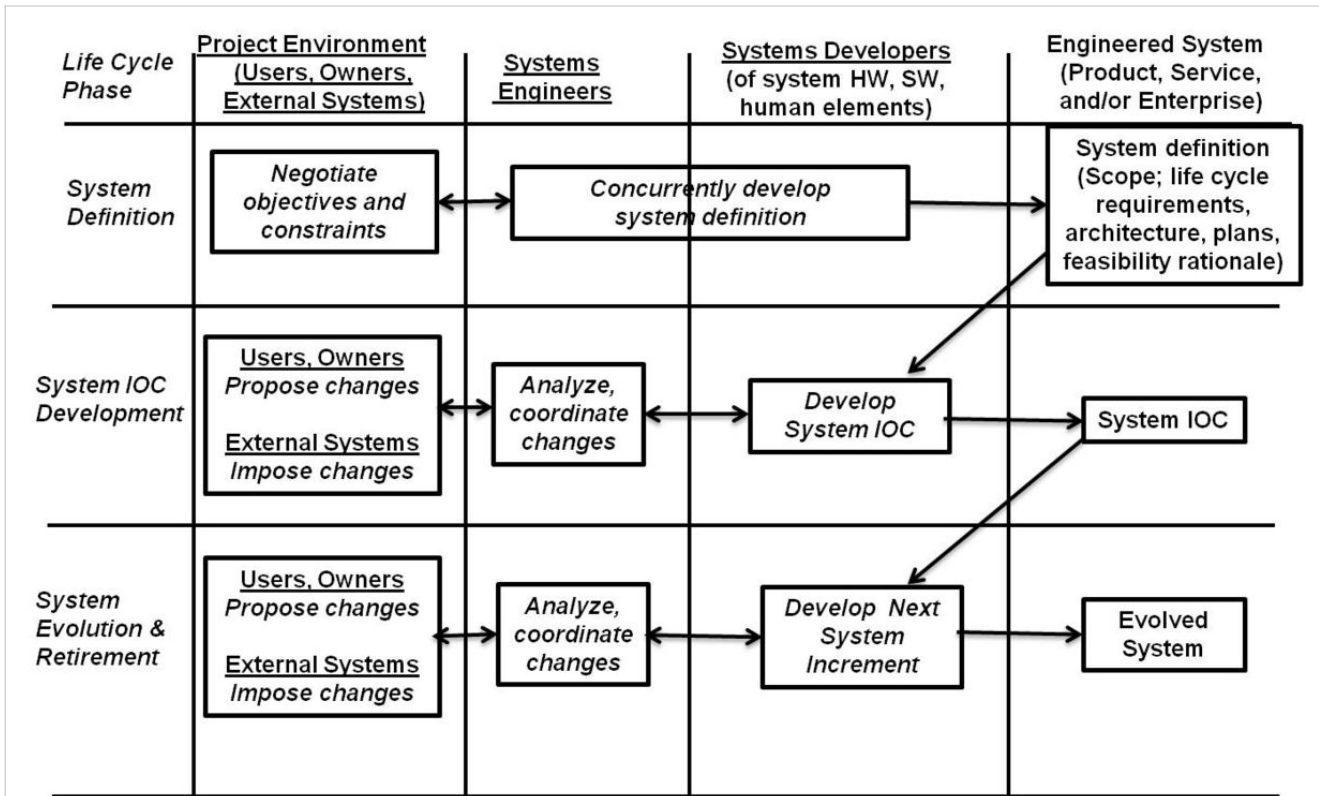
| Life Cycle Phase | Project Environment (Users, Owners, External Systems) | Systems Engineers | Systems Developers (of system HW, SW, human elements) | Engineered System (Product, Service, and/or Enterprise) |
|---|---|---|---|---|
| System Definition | Negotiate objectives and constraints | Concurrently develop system definition | | System definition (Scope; life cycle requirements, architecture, plans, feasibility rationale) |
| System IOC Development | Users, Owners Propose changes External Systems Impose changes | Analyze, coordinate changes | Develop System IOC | System IOC |
| System Evolution & Retirement | Users, Owners Propose changes External Systems Impose changes | Analyze, coordinate changes | Develop Next System Increment | Evolved System |